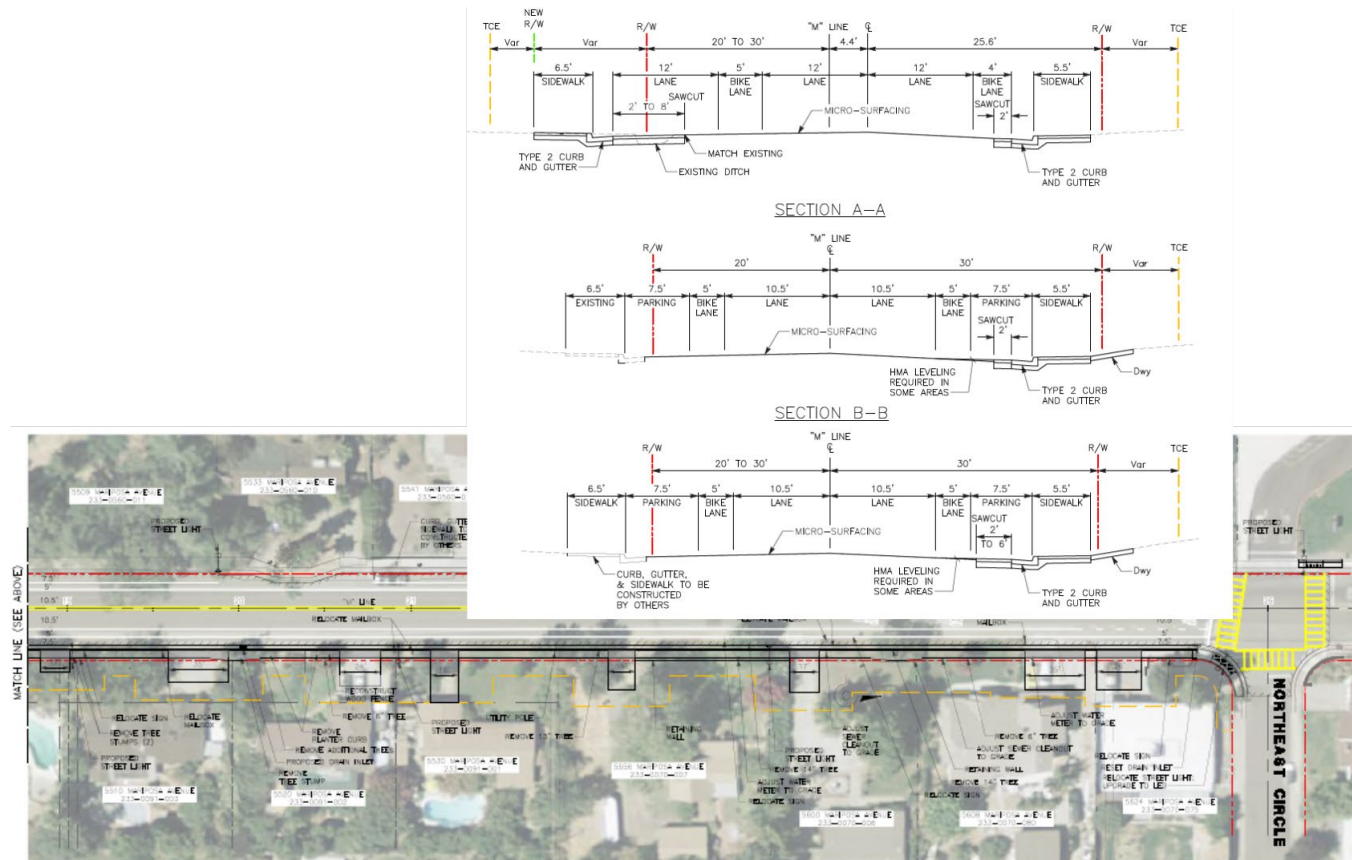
TCE
NEW R/W
R/W
"M" LINE
℄
R/W
TCE
Var
Var
20' TO 30'
4.4'
25.6'
Var
6.5' SIDEWALK
12' LANE
5' BIKE LANE
12' LANE
12' LANE
4' BIKE LANE
5.5' SIDEWALK
SAWCUT
2' TO 8'
SAWCUT
2'
MICRO-SURFACING
TYPE 2 CURB AND GUTTER
MATCH EXISTING
EXISTING DITCH
TYPE 2 CURB AND GUTTER

SECTION A-A

"M" LINE
℄
R/W
R/W
TCE
20'
30'
Var
6.5' EXISTING
7.5' PARKING
5' BIKE LANE
10.5' LANE
10.5' LANE
5' BIKE LANE
7.5' PARKING
5.5' SIDEWALK
SAWCUT
2'
MICRO-SURFACING
HMA LEVELING REQUIRED IN SOME AREAS
TYPE 2 CURB AND GUTTER
Dwy

SECTION B-B

"M" LINE
℄
R/W
R/W
TCE
20' TO 30'
30'
Var
6.5' SIDEWALK
7.5' PARKING
5' BIKE LANE
10.5' LANE
10.5' LANE
5' BIKE LANE
7.5' PARKING
5.5' SIDEWALK
SAWCUT
2' TO 6'
MICRO-SURFACING
CURB, GUTTER, & SIDEWALK TO BE CONSTRUCTED BY OTHERS
HMA LEVELING REQUIRED IN SOME AREAS
TYPE 2 CURB AND GUTTER
Dwy

5509 MARIPOSA AVENUE
5533 MARIPOSA AVENUE
5541 MARIPOSA AVENUE
PROPOSED STREET LIGHT
CURB, GUTTER, SIDEWALK TO BE CONSTRUCTED BY OTHERS
PROPOSED STREET LIGHT
MATCH LINE (SEE ABOVE)
7.5'
5'
10.5'
10.5'
"M" LINE
RELOCATE MAILBOX
MAILBOX
RECONSTRUCT FENCE
RELOCATE SIGN
RELOCATE MAILBOX
REMOVE TREE STUMPS (2)
PROPOSED STREET LIGHT
REMOVE PLANTER CURB
REMOVE ADDITIONAL TREES
PROPOSED DRAIN INLET
REMOVE TREE STUMP
REMOVE 6" TREE
PROPOSED STREET LIGHT
UTILITY POLE
REMOVE 12" TREE
RETAINING WALL
PROPOSED STREET LIGHT
REMOVE 24" TREE
ADJUST WATER METER TO GRADE
RELOCATE SIGN
ADJUST SEWER CLEANOUT TO GRADE
REMOVE 6" TREE
ADJUST WATER METER TO GRADE
ADJUST SEWER CLEANOUT TO GRADE
RETAINING WALL
REMOVE 14" TREE
RELOCATE SIGN
RELOCATE SIGN
RESET DRAIN INLET
RELOCATE STREET LIGHT, UPGRADE TO LED
5510 MARIPOSA AVENUE
5520 MARIPOSA AVENUE
5530 MARIPOSA AVENUE
5596 MARIPOSA AVENUE
5600 MARIPOSA AVENUE
5608 MARIPOSA AVENUE
5624 MARIPOSA AVENUE
NORTHEAST CIRCLE